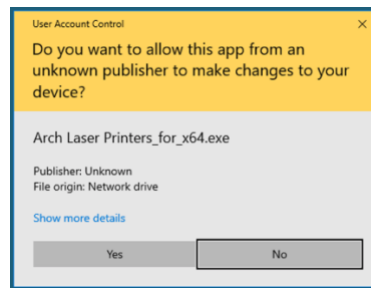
User Account Control

×

Do you want to allow this app from an unknown publisher to make changes to your device?

Arch Laser Printers_for_x64.exe

Publisher: Unknown
File origin: Network drive

Show more details

Yes

No